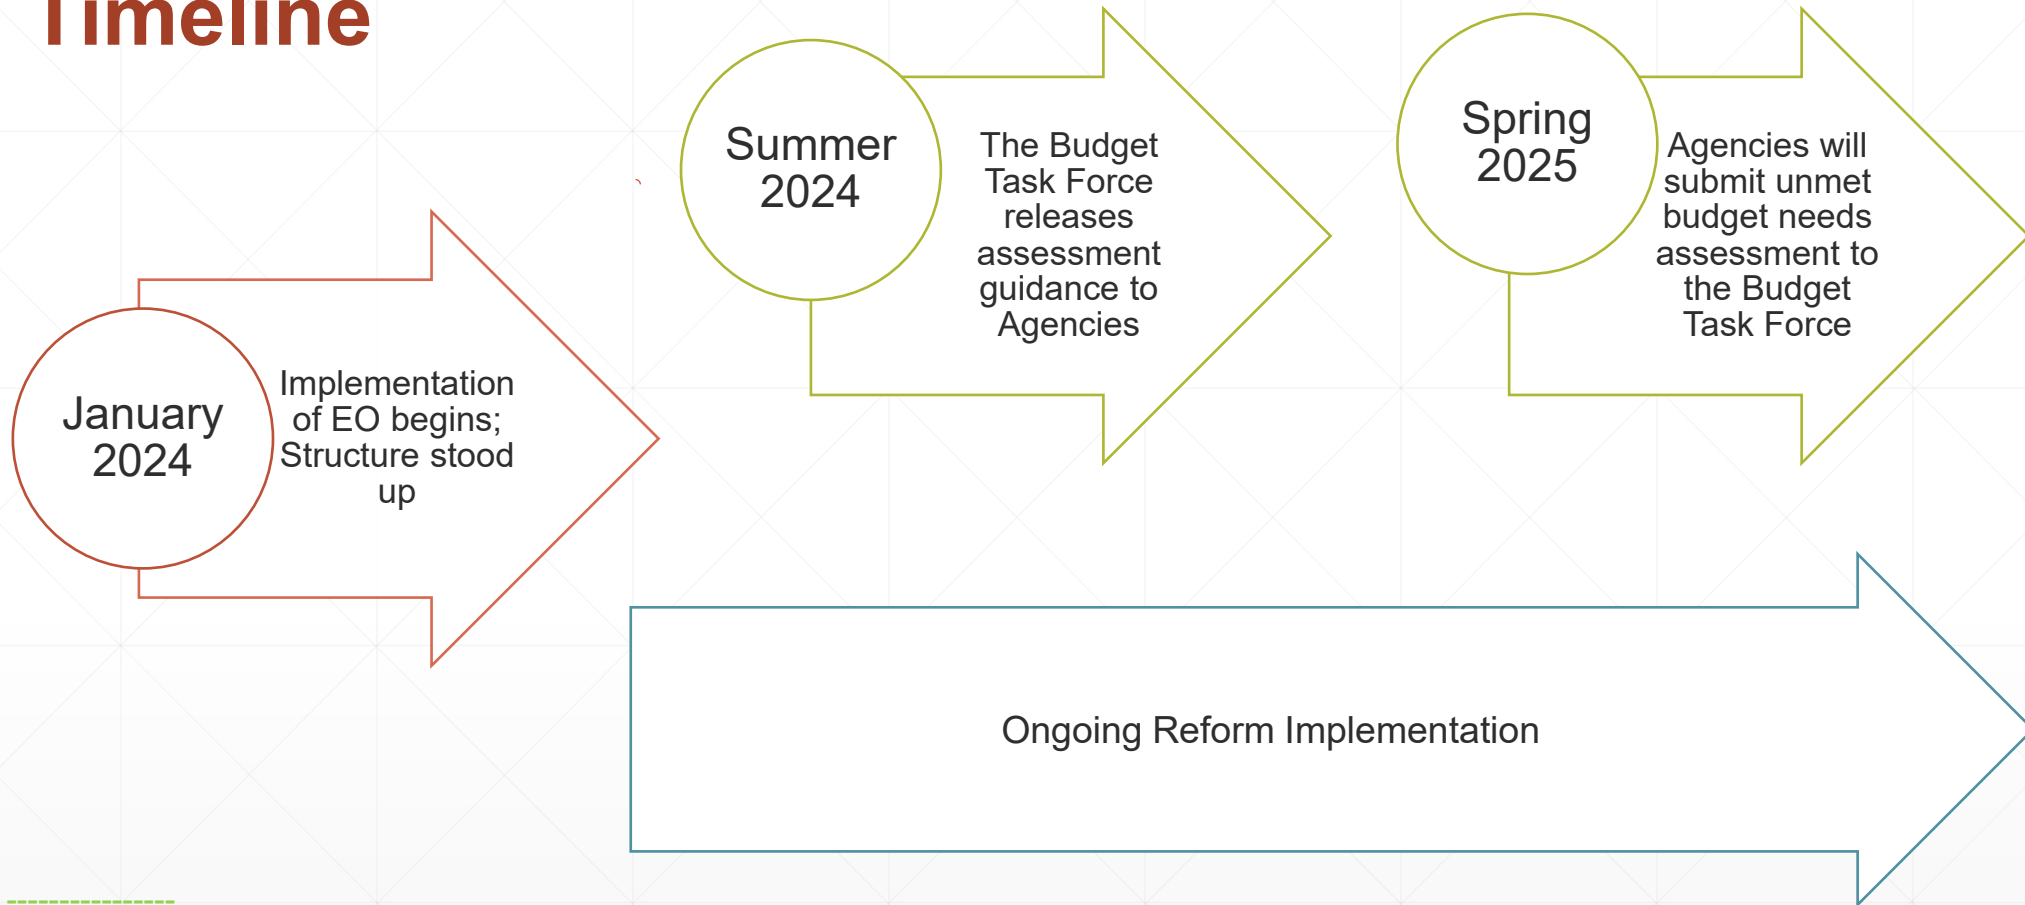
Timeline

January 2024

Implementation of EO begins; Structure stood up

Summer 2024

The Budget Task Force releases assessment guidance to Agencies

Spring 2025

Agencies will submit unmet budget needs assessment to the Budget Task Force

Ongoing Reform Implementation